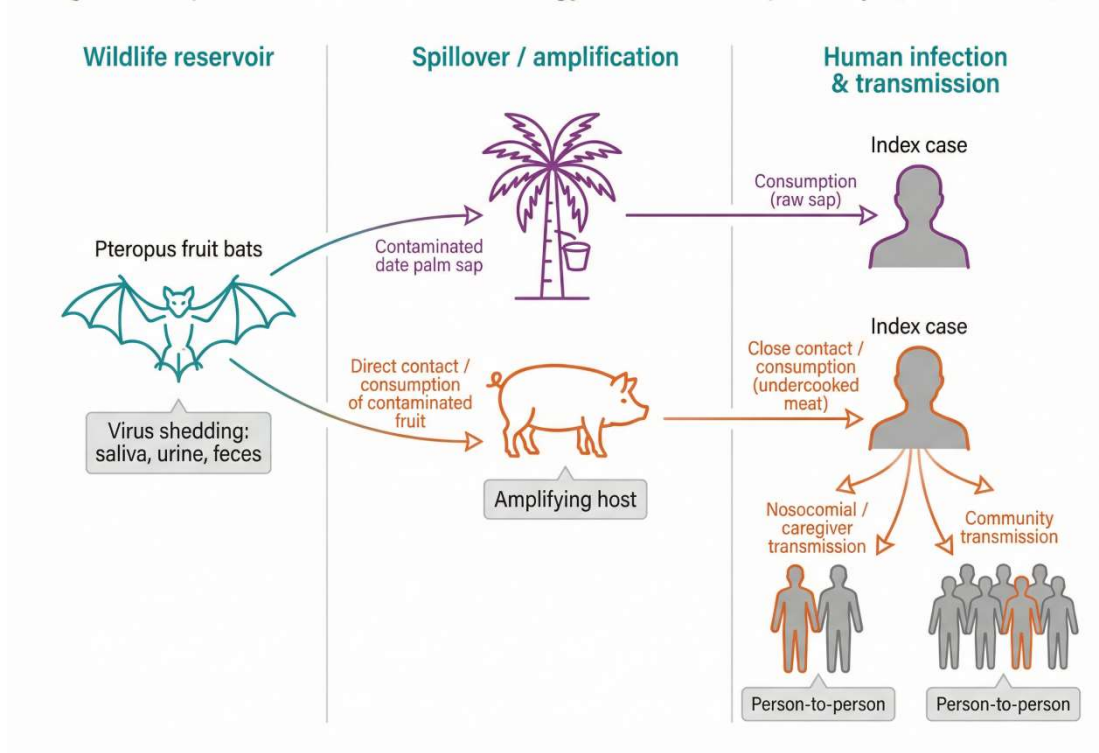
Wildlife reservoir

Spillover / amplification

Human infection & transmission

Pteropus fruit bats

Virus shedding: saliva, urine, feces

Contaminated date palm sap

Consumption (raw sap)

Index case

Direct contact / consumption of contaminated fruit

Amplifying host

Close contact / consumption (undercooked meat)

Index case

Nosocomial / caregiver transmission

Community transmission

Person-to-person

Person-to-person